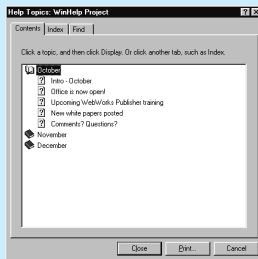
Help Topics: WinHelp Project

? X

Contents | Index | Find

Click a topic, and then click Display. Or click another tab, such as Index.

October
? Intro - October
? Office is now open!
? Upcoming WebWorks Publisher training
? New white papers posted
? Comments? Questions?
November
December

Close | Print... | Cancel